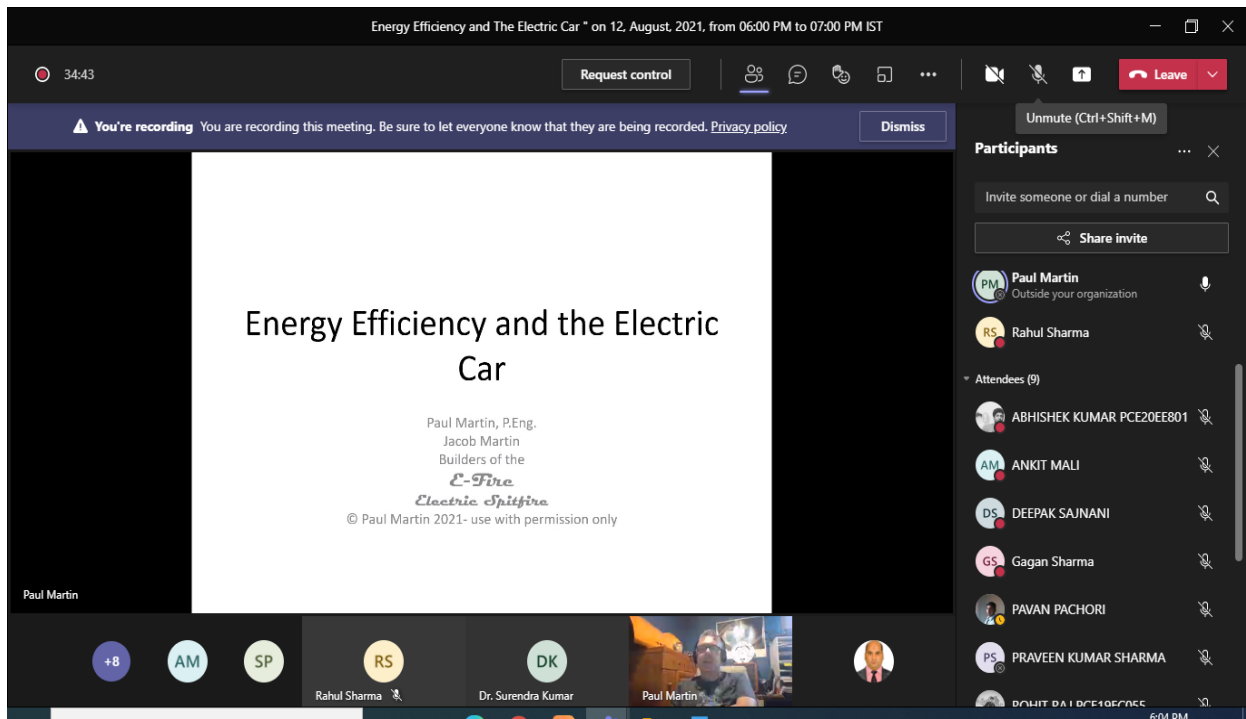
Energy Efficiency and The Electric Car " on 12, August, 2021, from 06:00 PM to 07:00 PM IST

34:43

Request control

Leave

Unmute (Ctrl+Shift+M)

You're recording You are recording this meeting. Be sure to let everyone know that they are being recorded. Privacy policy

Dismiss

Energy Efficiency and the Electric Car

Paul Martin, P.Eng.
Jacob Martin
Builders of the
E-Fire
Electric Spitfire
© Paul Martin 2021- use with permission only

Paul Martin

Participants

Invite someone or dial a number

Share invite

PM Paul Martin
Outside your organization

RS Rahul Sharma

Attendees (9)

ABHISHEK KUMAR PCE20EE801

AM ANKIT MALI

DS DEEPAK SAJNANI

GS Gagan Sharma

PAVAN PACHORI

PS PRAVEEN KUMAR SHARMA

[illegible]

+8 AM SP RS DK

Rahul Sharma

Dr. Surendra Kumar

Paul Martin

6:04 PM